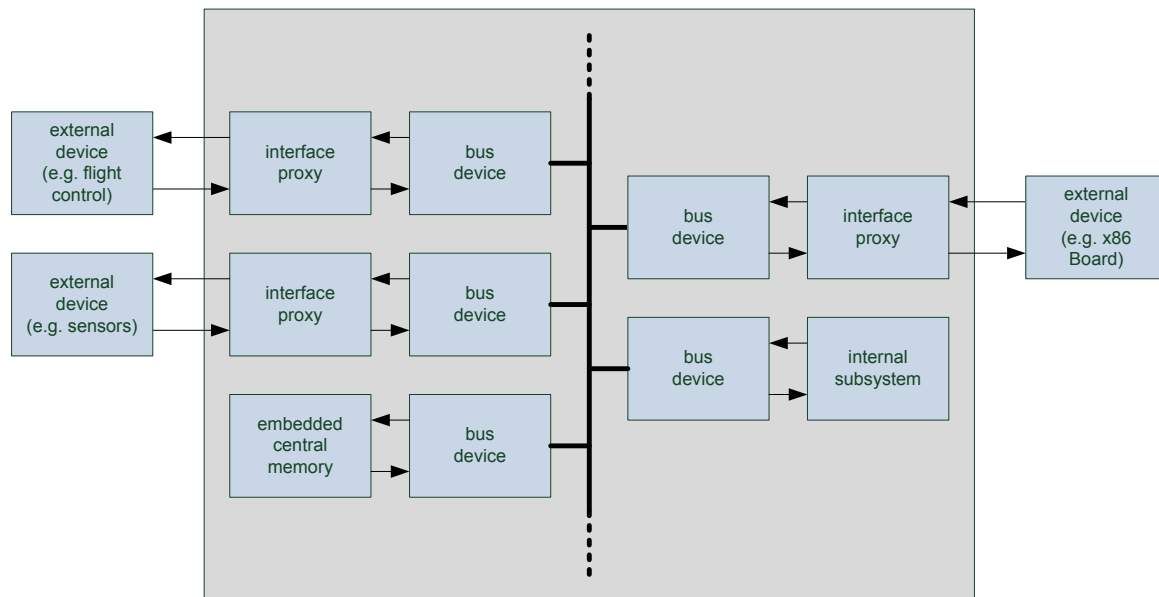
external device (e.g. flight control)

interface proxy

bus device

external device (e.g. sensors)

interface proxy

bus device

embedded central memory

bus device

bus device

interface proxy

external device (e.g. x86 Board)

bus device

internal subsystem